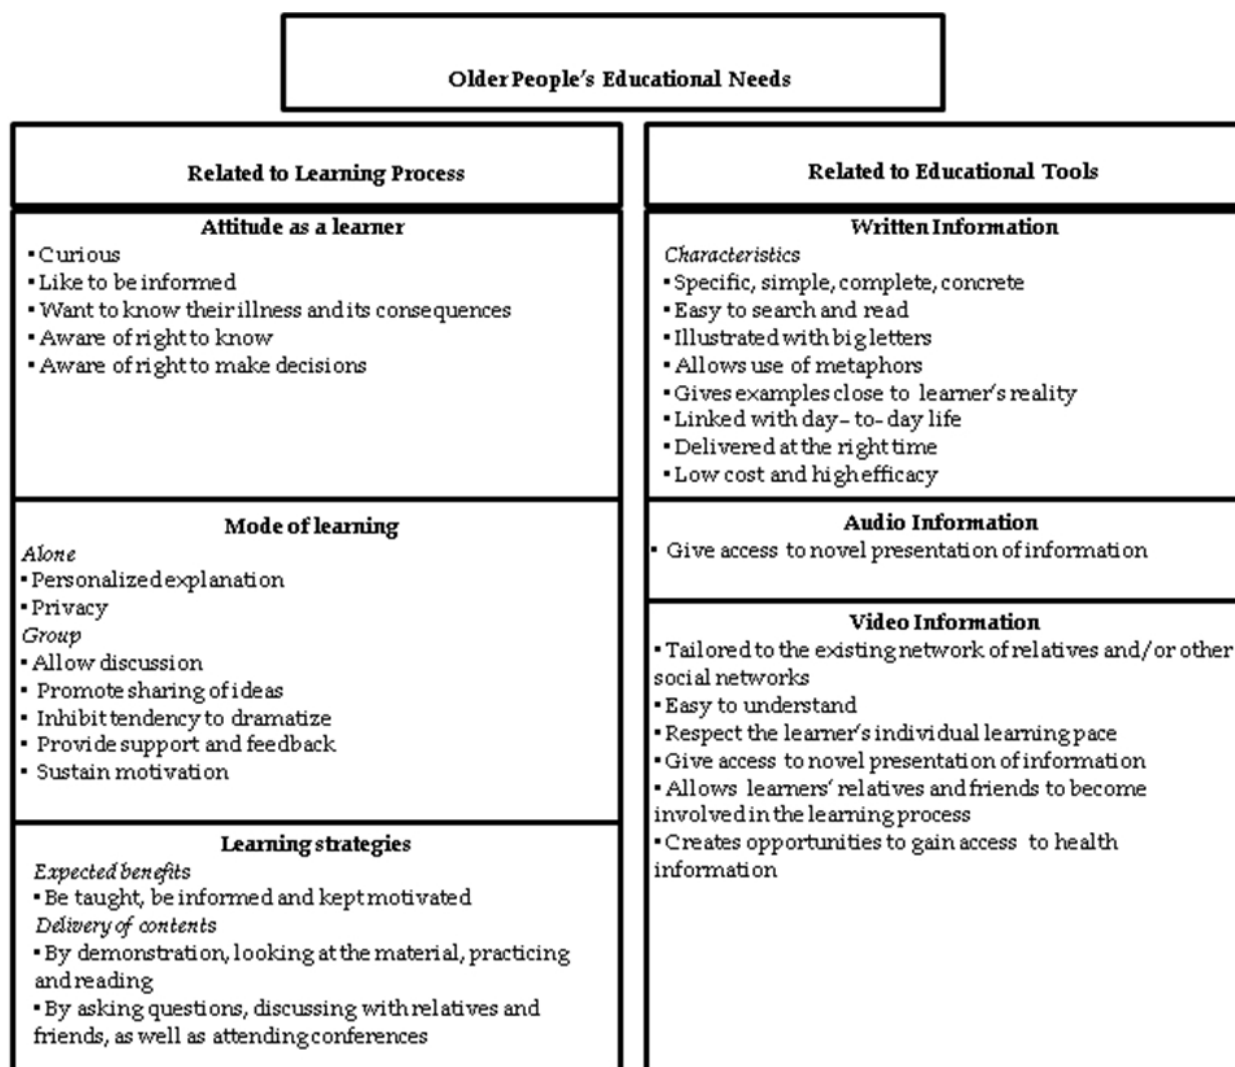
Older People's Educational Needs

Related to Learning Process

Attitude as a learner

▪ Curious
▪ Like to be informed
▪ Want to know their illness and its consequences
▪ Aware of right to know
▪ Aware of right to make decisions

Mode of learning

*Alone*
▪ Personalized explanation
▪ Privacy
*Group*
▪ Allow discussion
▪ Promote sharing of ideas
▪ Inhibit tendency to dramatize
▪ Provide support and feedback
▪ Sustain motivation

Learning strategies

*Expected benefits*
▪ Be taught, be informed and kept motivated
*Delivery of contents*
▪ By demonstration, looking at the material, practicing and reading
▪ By asking questions, discussing with relatives and friends, as well as attending conferences

Related to Educational Tools

Written Information

*Characteristics*
▪ Specific, simple, complete, concrete
▪ Easy to search and read
▪ Illustrated with big letters
▪ Allows use of metaphors
▪ Gives examples close to learner's reality
▪ Linked with day- to- day life
▪ Delivered at the right time
▪ Low cost and high efficacy

Audio Information

▪ Give access to novel presentation of information

Video Information

▪ Tailored to the existing network of relatives and/or other social networks
▪ Easy to understand
▪ Respect the learner's individual learning pace
▪ Give access to novel presentation of information
▪ Allows learners' relatives and friends to become involved in the learning process
▪ Creates opportunities to gain access to health information